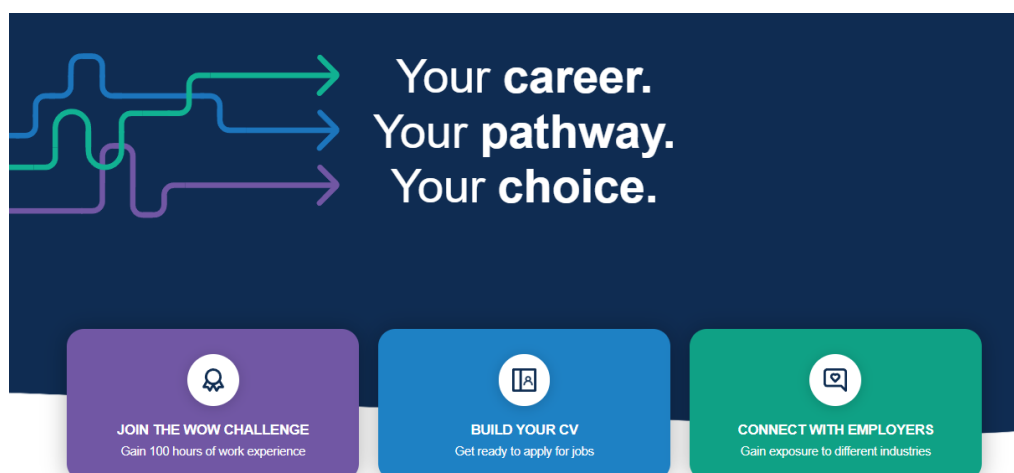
Your **career.**
Your **pathway.**
Your **choice.**

JOIN THE WOW CHALLENGE
Gain 100 hours of work experience

BUILD YOUR CV
Get ready to apply for jobs

CONNECT WITH EMPLOYERS
Gain exposure to different industries